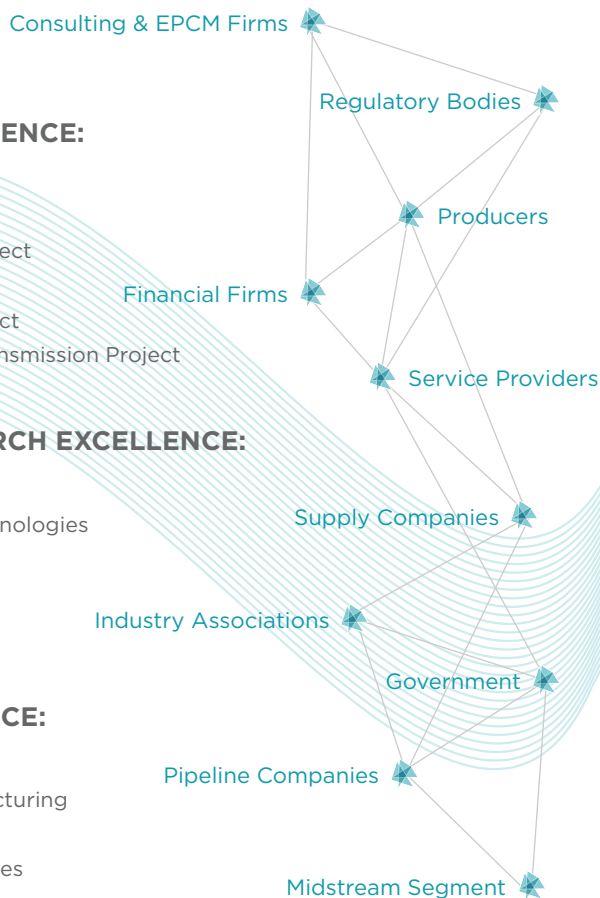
Consulting & EPCM Firms

Regulatory Bodies

ENCE:

Producers

ect

Financial Firms

ct

nsmission Project

Service Providers

RCH EXCELLENCE:

nologies

Supply Companies

Industry Associations

Government

CE:

Pipeline Companies

cturing

es

Midstream Segment